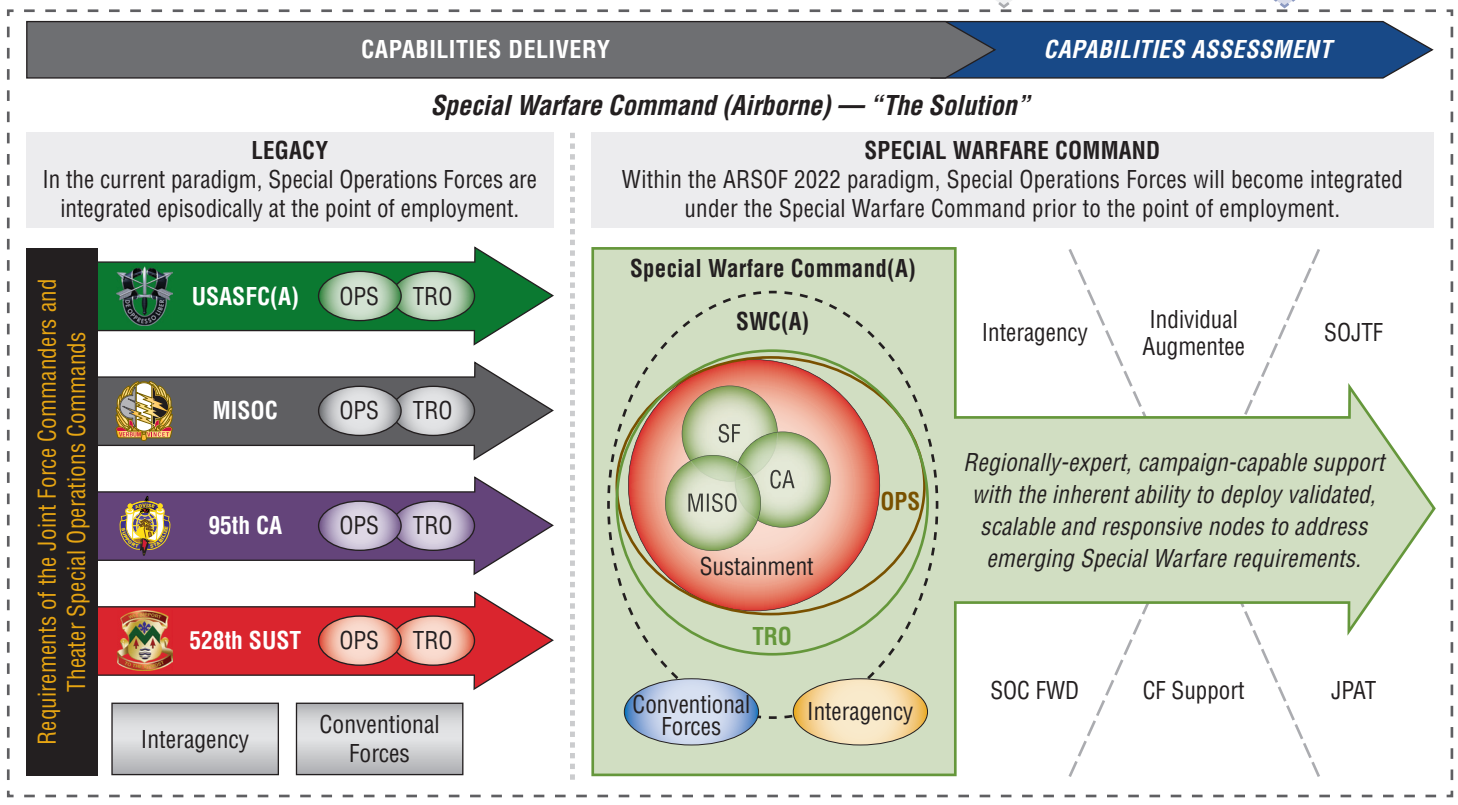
CAPABILITIES DELIVERY

CAPABILITIES ASSESSMENT

Special Warfare Command (Airborne) — "The Solution"

LEGACY
In the current paradigm, Special Operations Forces are integrated episodically at the point of employment.

SPECIAL WARFARE COMMAND
Within the ARSOF 2022 paradigm, Special Operations Forces will become integrated under the Special Warfare Command prior to the point of employment.

Requirements of the Joint Force Commanders and Theater Special Operations Commands

USASFC(A) OPS TRO

MISOC OPS TRO

95th CA OPS TRO

528th SUST OPS TRO

Interagency

Conventional Forces

Special Warfare Command(A)

SWC(A)

SF

CA

MISO

Sustainment

OPS

TRO

Conventional Forces

Interagency

Interagency

Individual Augmentee

SOJTF

Regionally-expert, campaign-capable support with the inherent ability to deploy validated, scalable and responsive nodes to address emerging Special Warfare requirements.

SOC FWD

CF Support

JPAT